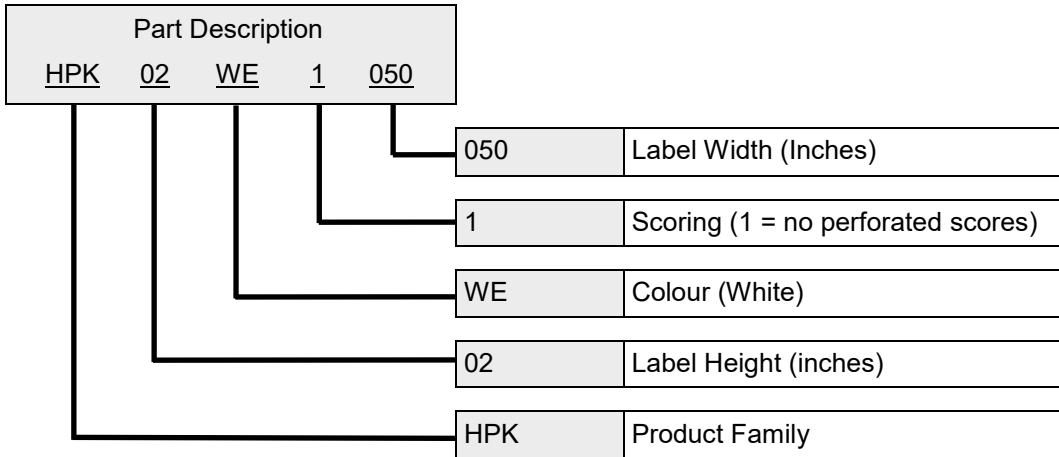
Part Description
HPK 02 WE 1 050

| | |
|---|---|
| 050 | Label Width (Inches) |
| 1 | Scoring (1 = no perforated scores) |
| WE | Colour (White) |
| 02 | Label Height (inches) |
| HPK | Product Family |